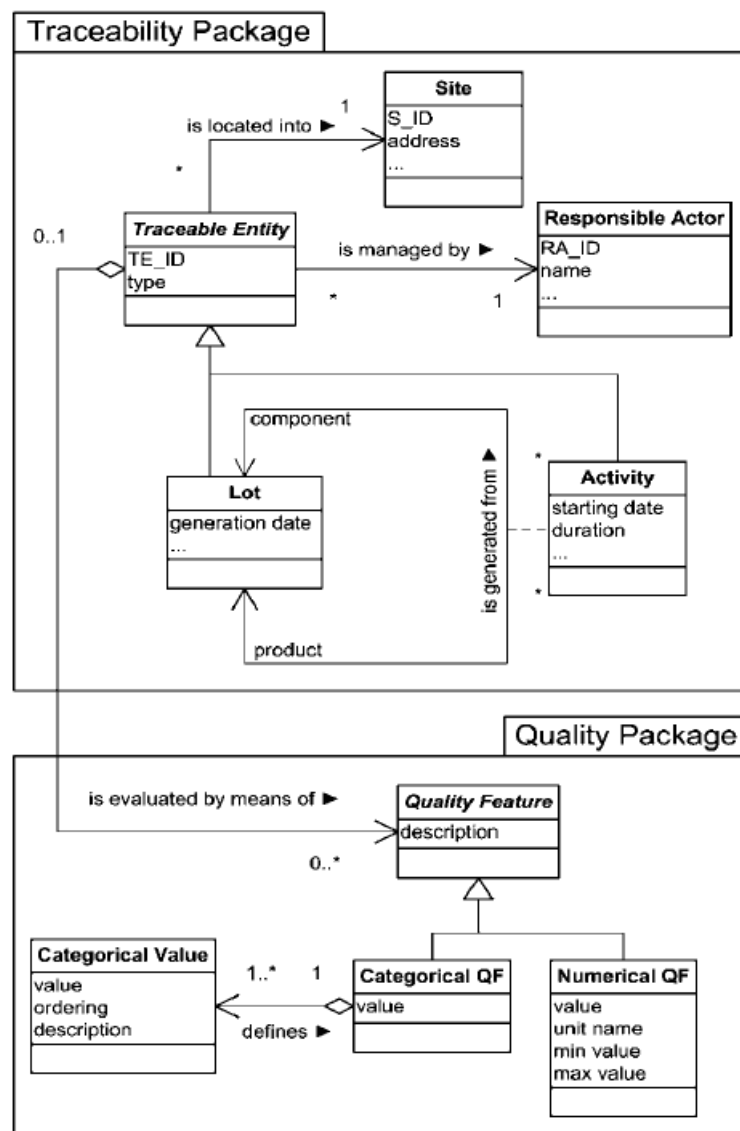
Traceability Package

Site
S_ID
address
...

is located into ►
1
*

Traceable Entity
TE_ID
type

0..1

is managed by ►
*
1

Responsible Actor
RA_ID
name
...

component

Lot
generation date
...

is generated from ►

*

Activity
starting date
duration
...

*

product

Quality Package

is evaluated by means of ►

Quality Feature
description

0..*

Categorical Value
value
ordering
description

1..*
1

Categorical QF
value

defines ►

Numerical QF
value
unit name
min value
max value